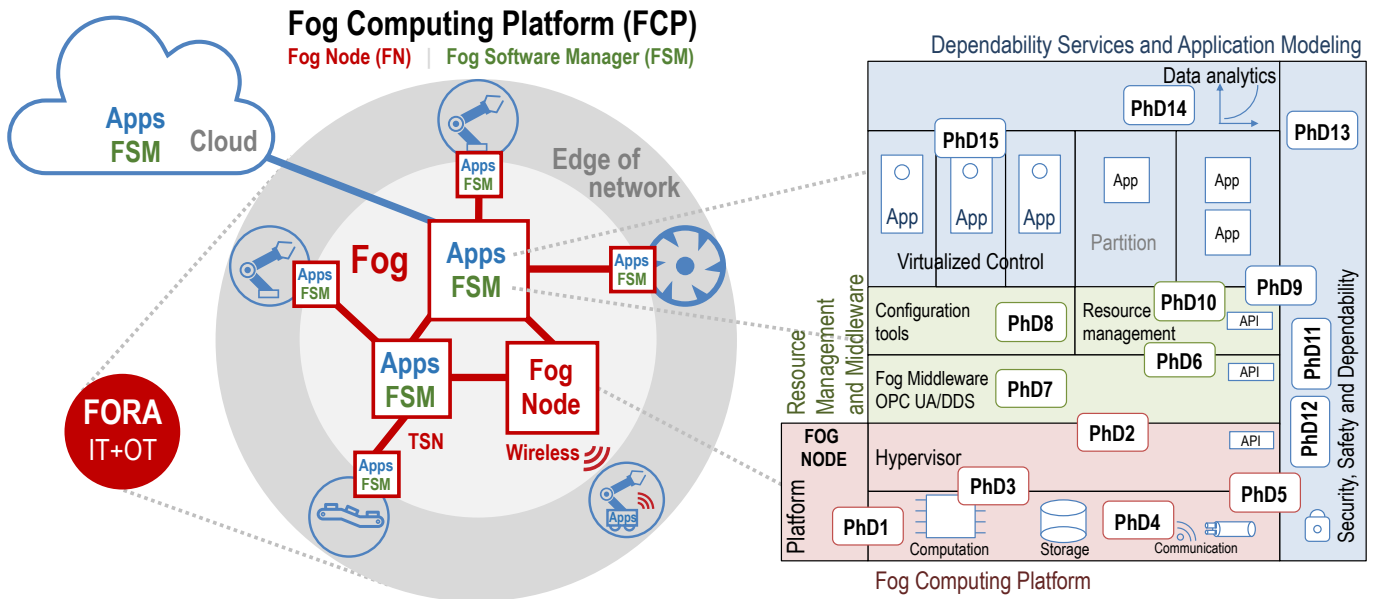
Fog Computing Platform (FCP)

Fog Node (FN) | Fog Software Manager (FSM)

Apps
FSM
Cloud

Edge of network

Apps
FSM

Fog

Apps
FSM

Apps
FSM

Apps
FSM

Apps
FSM

Apps
FSM

Fog
Node

TSN

Wireless

Apps
FSM

Apps

FORA
IT+OT

Dependability Services and Application Modeling

Data analytics

PhD14

PhD13

PhD15

App

App

App

App

App

App

Partition

Virtualized Control

PhD9

Resource Management and Middleware

Configuration tools

PhD8

Resource management

PhD10

API

PhD6

PhD11

Fog Middleware OPC UA/DDS

PhD7

API

Security, Safety and Dependability

PhD12

FOG NODE

PhD2

API

Hypervisor

PhD3

PhD5

Platform

PhD1

Computation

Storage

PhD4

Communication

Fog Computing Platform